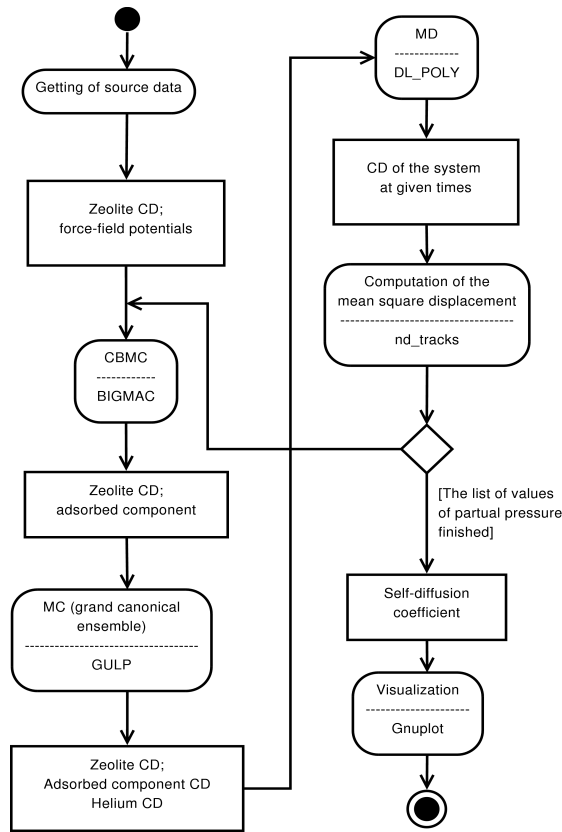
Getting of source data

Zeolite CD;
force-field potentials

CBMC
------------
BIGMAC

Zeolite CD;
adsorbed component

MC (grand canonical ensemble)
----------------------------------
GULP

Zeolite CD;
Adsorbed component CD
Helium CD

MD
------------
DL_POLY

CD of the system
at given times

Computation of the
mean square displacement
----------------------------------
nd_tracks

[The list of values
of partual pressure
finished]

Self-diffusion
coefficient

Visualization
---------------------
Gnuplot